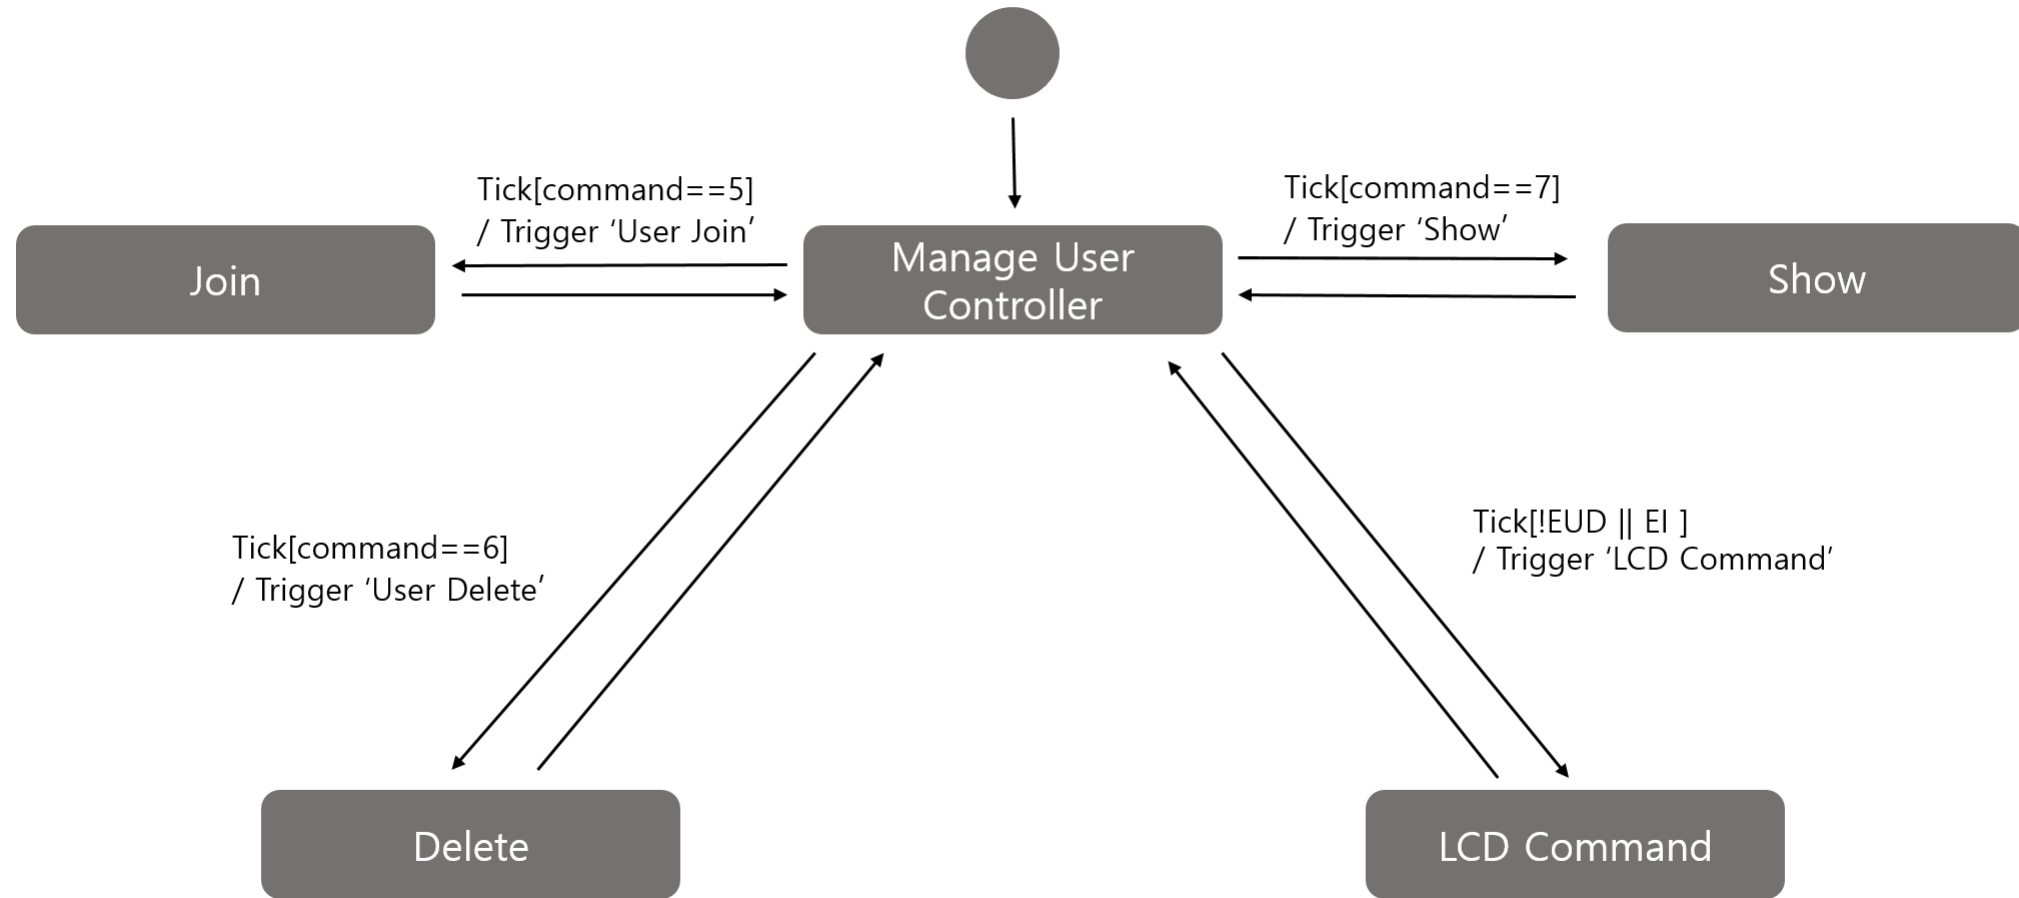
Manage User Controller

Tick[command==5]
/ Trigger 'User Join'

Join

Tick[command==7]
/ Trigger 'Show'

Show

Tick[command==6]
/ Trigger 'User Delete'

Tick[!EUD || EI ]
/ Trigger 'LCD Command'

Delete

LCD Command